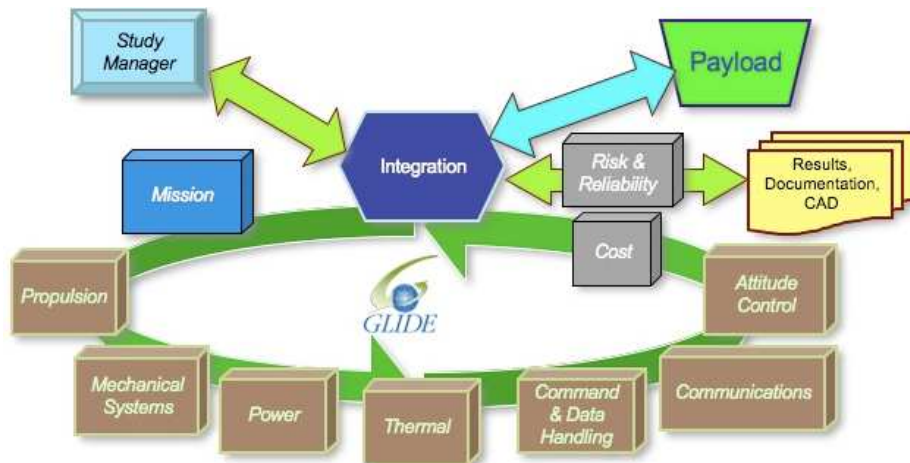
Study Manager

Payload

Integration

Risk & Reliability

Results, Documentation, CAD

Mission

Cost

Attitude Control

Propulsion

GLIDE

Mechanical Systems

Power

Thermal

Command & Data Handling

Communications